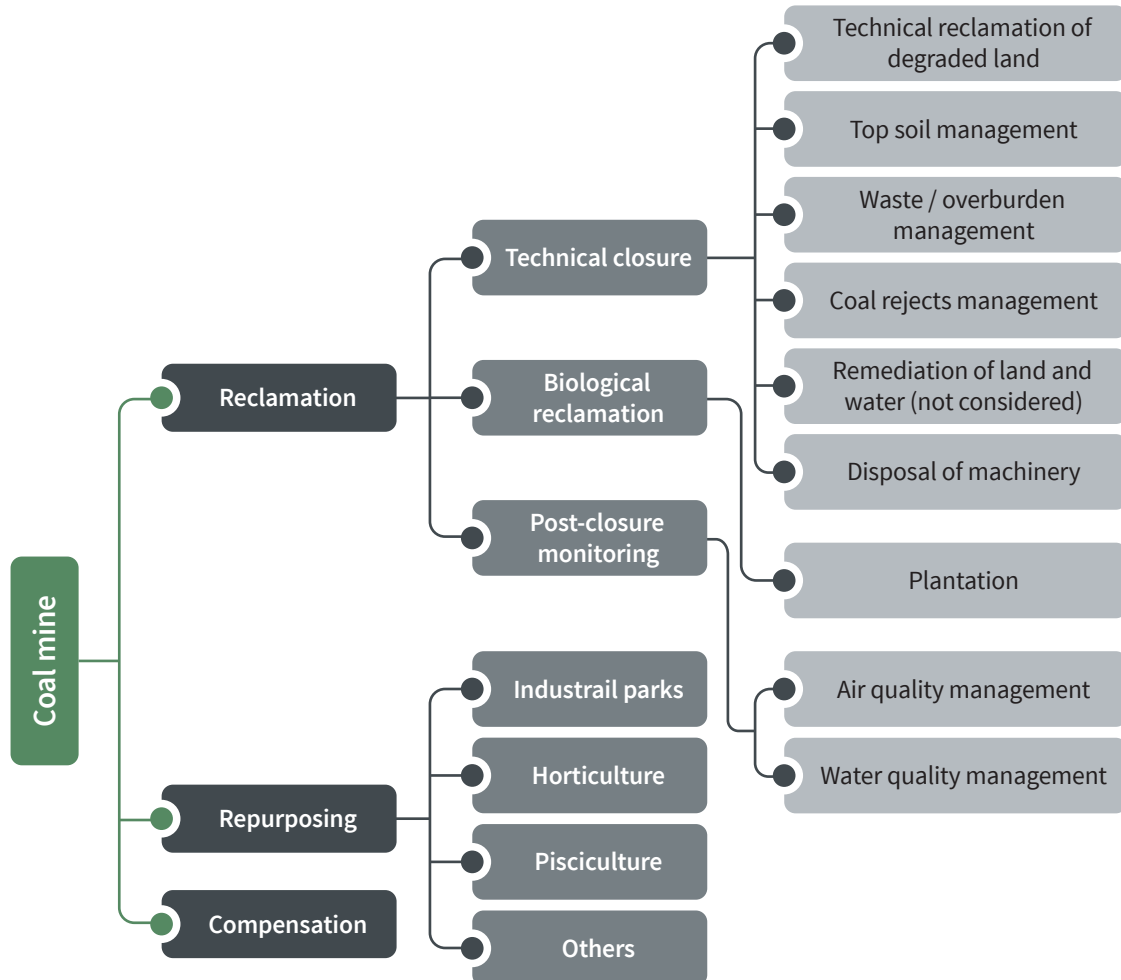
Coal mine

Reclamation

Technical closure

Technical reclamation of degraded land

Top soil management

Waste / overburden management

Coal rejects management

Remediation of land and water (not considered)

Disposal of machinery

Biological reclamation

Plantation

Post-closure monitoring

Air quality management

Water quality management

Repurposing

Industrail parks

Horticulture

Pisciculture

Others

Compensation